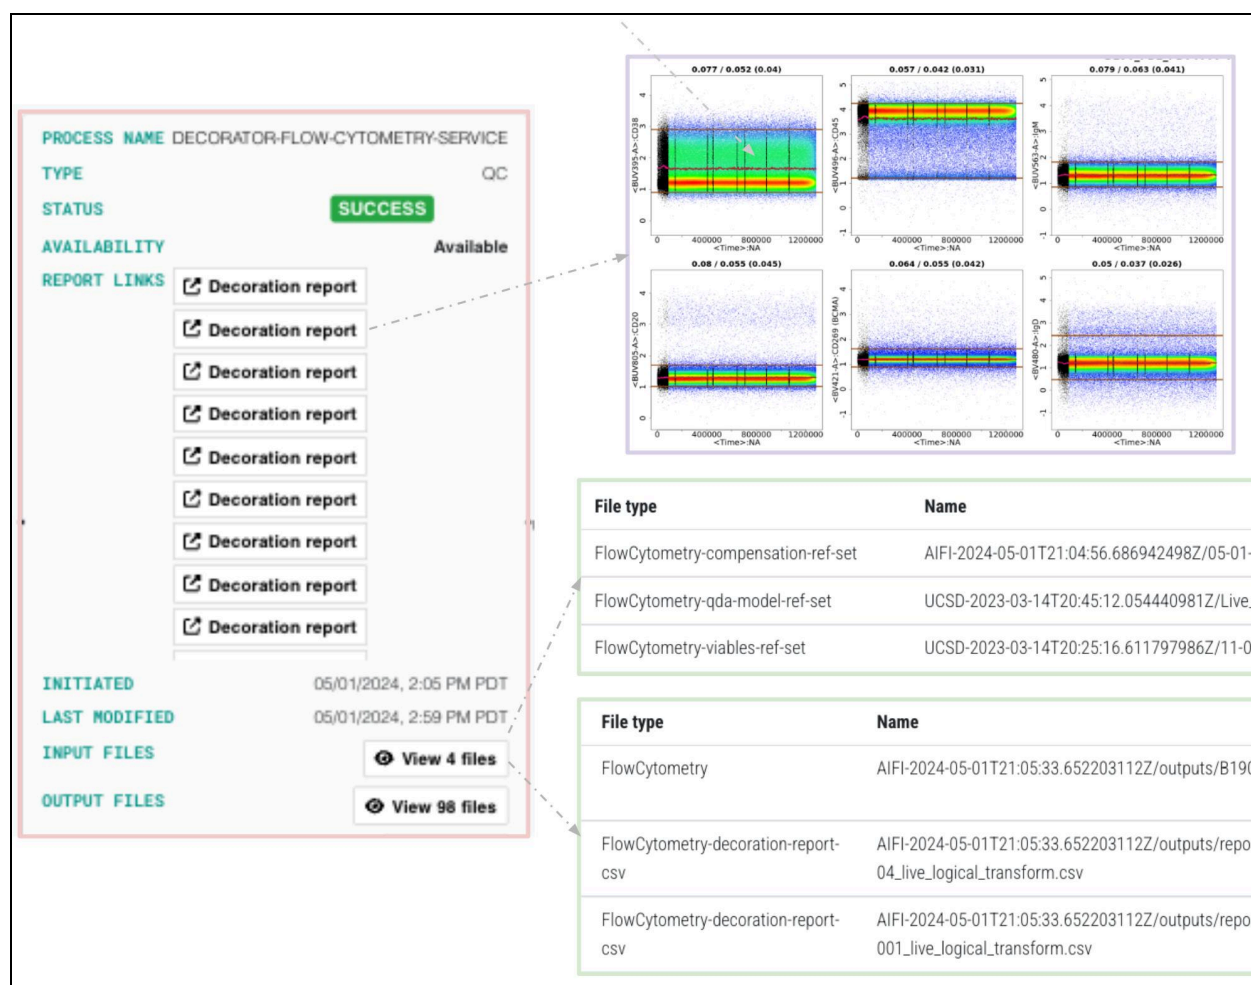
PROCESS NAME DECORATOR-FLOW-CYTOMETRY-SERVICE
TYPE QC
STATUS SUCCESS
AVAILABILITY Available
REPORT LINKS
Decoration report
Decoration report
Decoration report
Decoration report
Decoration report
Decoration report
Decoration report
Decoration report
Decoration report
INITIATED 05/01/2024, 2:05 PM PDT
LAST MODIFIED 05/01/2024, 2:59 PM PDT
INPUT FILES View 4 files
OUTPUT FILES View 98 files

0.077 / 0.052 (0.04)
<BUV395-A>-CD38
<Time>:NA
0.057 / 0.042 (0.031)
<BUV496-A>-CD45
<Time>:NA
0.079 / 0.063 (0.041)
<BUV563-A>-IgM
<Time>:NA
0.08 / 0.055 (0.045)
<BUV805-A>-CD20
<Time>:NA
0.064 / 0.055 (0.042)
<BV421-A>-CD269 (BCMA)
<Time>:NA
0.05 / 0.037 (0.026)
<BV480-A>-IgD
<Time>:NA

| File type | Name |
|---|---|
| FlowCytometry-compensation-ref-set | AIFI-2024-05-01T21:04:56.686942498Z/05-01- |
| FlowCytometry-qda-model-ref-set | UCSD-2023-03-14T20:45:12.054440981Z/Live_ |
| FlowCytometry-viables-ref-set | UCSD-2023-03-14T20:25:16.611797986Z/11-0 |

| File type | Name |
|---|---|
| FlowCytometry | AIFI-2024-05-01T21:05:33.652203112Z/outputs/B19 |
| FlowCytometry-decoration-report-csv | AIFI-2024-05-01T21:05:33.652203112Z/outputs/repo 04_live_logical_transform.csv |
| FlowCytometry-decoration-report-csv | AIFI-2024-05-01T21:05:33.652203112Z/outputs/repo 001_live_logical_transform.csv |